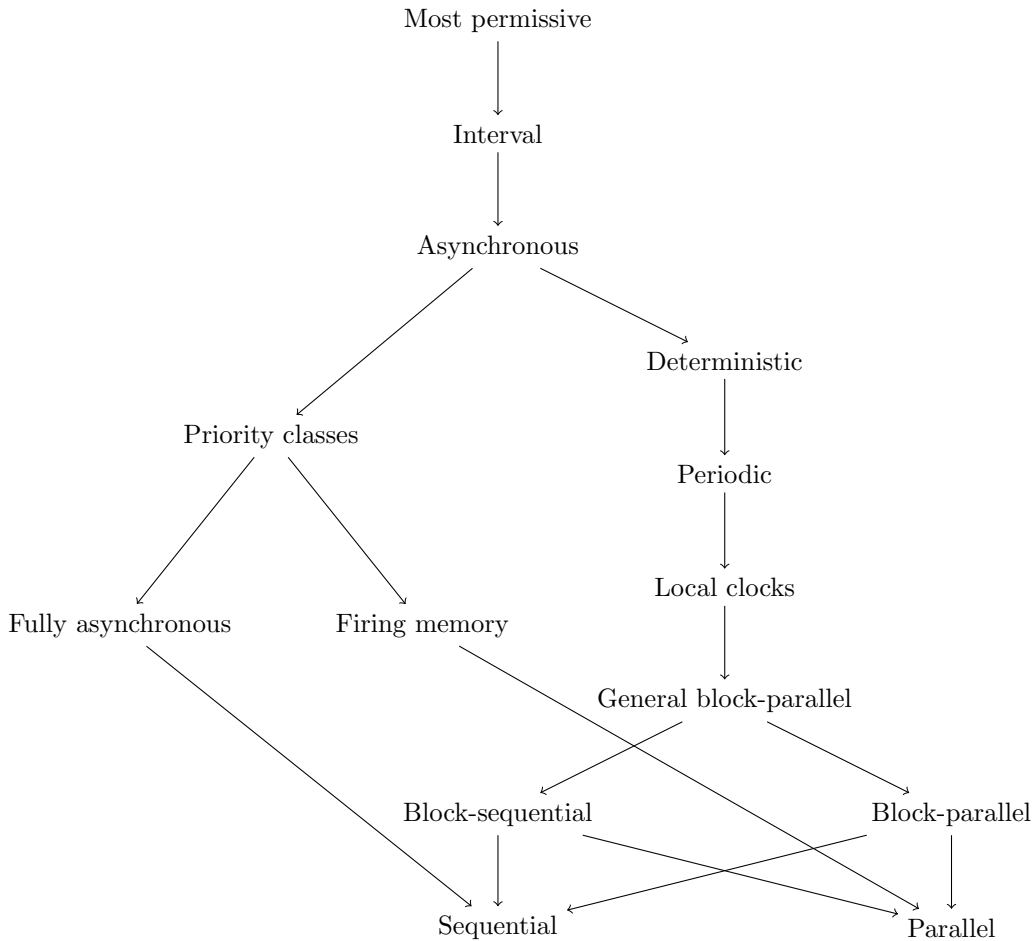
Most permissive

Interval

Asynchronous

Deterministic

Priority classes

Periodic

Local clocks

Fully asynchronous

Firing memory

General block-parallel

Block-sequential

Block-parallel

Sequential

Parallel